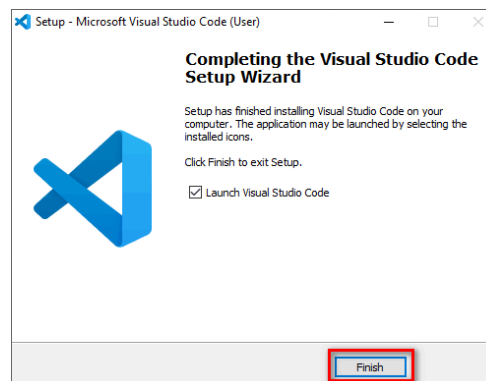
Setup - Microsoft Visual Studio Code (User)

Completing the Visual Studio Code Setup Wizard

Setup has finished installing Visual Studio Code on your computer. The application may be launched by selecting the installed icons.

Click Finish to exit Setup.

Launch Visual Studio Code

Finish